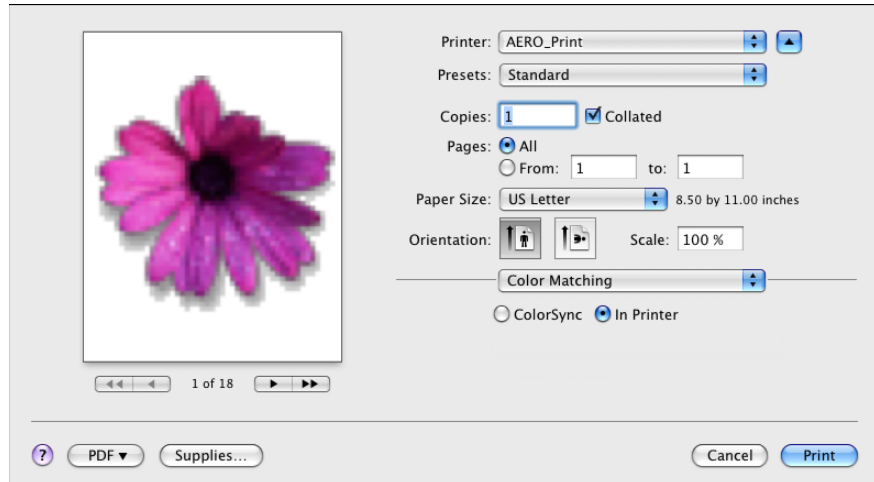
Printer: AERO_Print
Presets: Standard
Copies: 1 Collated
Pages: All
From: 1 to: 1
Paper Size: US Letter 8.50 by 11.00 inches
Orientation: Scale: 100 %
Color Matching
ColorSync In Printer
1 of 18
? PDF ▾ Supplies...
Cancel Print